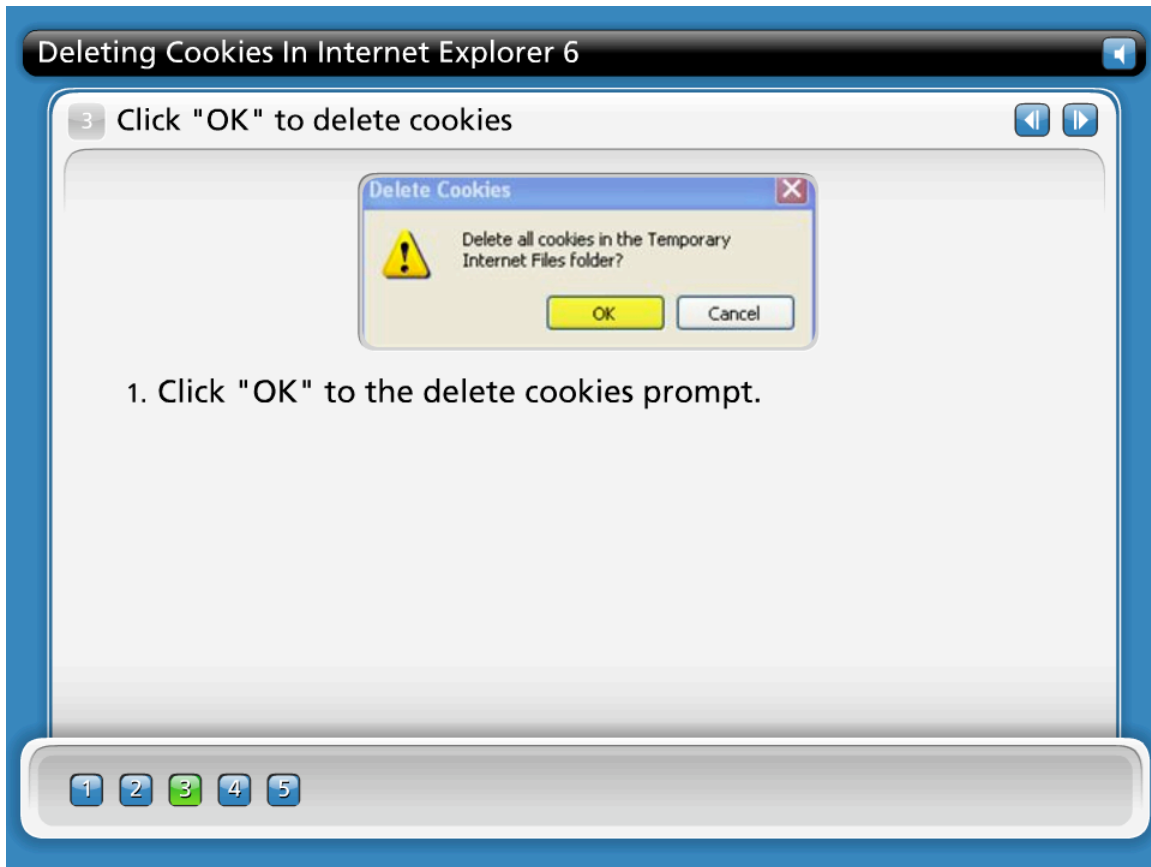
Deleting Cookies In Internet Explorer 6

3 Click "OK" to delete cookies

Delete Cookies

Delete all cookies in the Temporary Internet Files folder?

OK Cancel

1. Click "OK" to the delete cookies prompt.

1 2 3 4 5